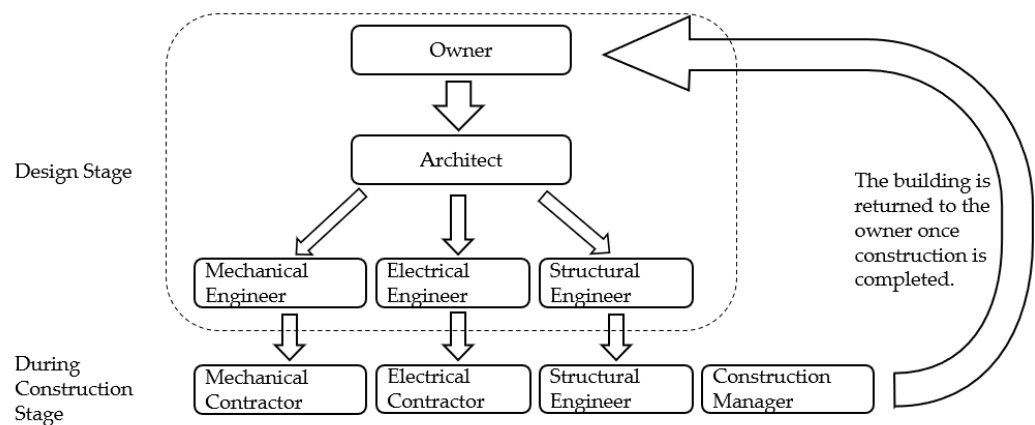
Owner

Architect

Design Stage

The building is returned to the owner once construction is completed.

Mechanical Engineer

Electrical Engineer

Structural Engineer

During Construction Stage

Mechanical Contractor

Electrical Contractor

Structural Engineer

Construction Manager